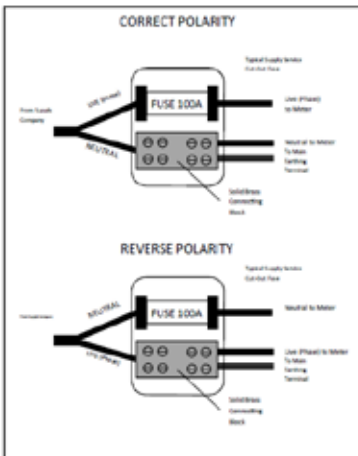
CORRECT POLARITY

Typical Supply Service Cut-Out Fuse

From Supply Company

LIVE (Phase)

FUSE 100A

Live (Phase) to Meter

NEUTRAL

Neutral to Meter To Main Earthing Terminal

Solid Brass Connecting Block

REVERSE POLARITY

Typical Supply Service Cut-Out Fuse

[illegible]

NEUTRAL

FUSE 100A

Neutral to Meter

LIVE (Phase)

Live (Phase) to Meter To Main Earthing Terminal

Solid Brass Connecting Block